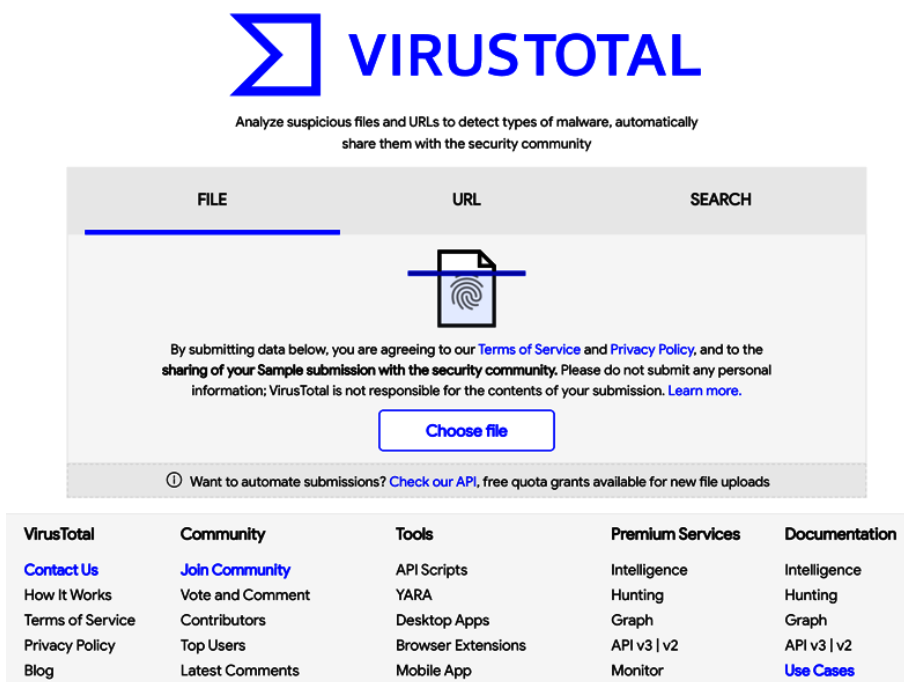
VIRUSTOTAL

Analyze suspicious files and URLs to detect types of malware, automatically share them with the security community

FILE URL SEARCH

By submitting data below, you are agreeing to our Terms of Service and Privacy Policy, and to the sharing of your Sample submission with the security community. Please do not submit any personal information; VirusTotal is not responsible for the contents of your submission. Learn more.

Choose file

Want to automate submissions? Check our API, free quota grants available for new file uploads

VirusTotal
Contact Us
How It Works
Terms of Service
Privacy Policy
Blog

Community
Join Community
Vote and Comment
Contributors
Top Users
Latest Comments

Tools
API Scripts
YARA
Desktop Apps
Browser Extensions
Mobile App

Premium Services
Intelligence
Hunting
Graph
API v3 | v2
Monitor

Documentation
Intelligence
Hunting
Graph
API v3 | v2
Use Cases